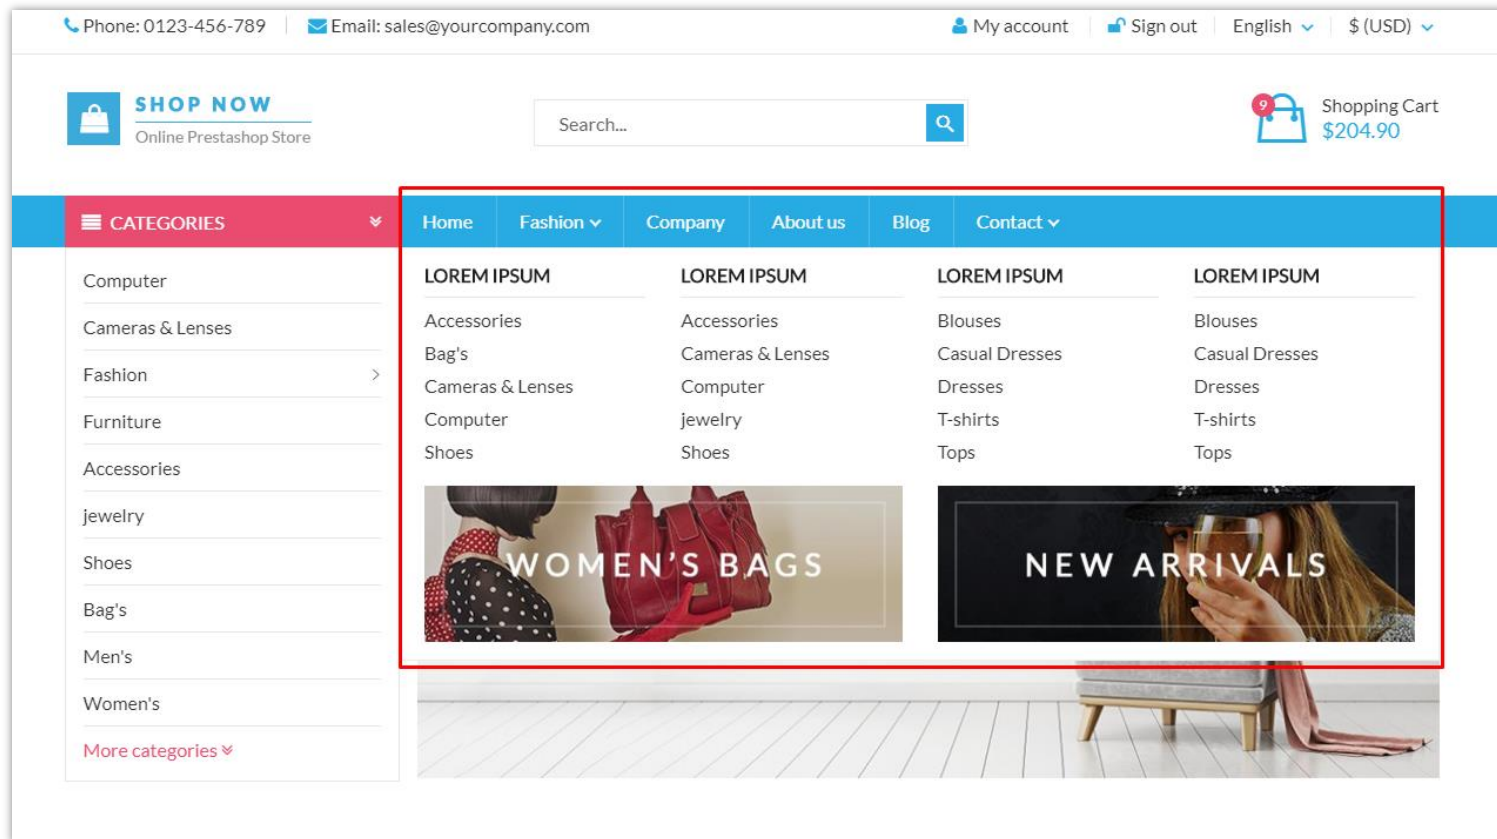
Phone: 0123-456-789 | Email: sales@yourcompany.com

My account | Sign out | English | $ (USD)

SHOP NOW
Online Prestashop Store

Search...

9
Shopping Cart
$204.90

CATEGORIES

Home | Fashion | Company | About us | Blog | Contact

Computer
Cameras & Lenses
Fashion
Furniture
Accessories
jewelry
Shoes
Bag's
Men's
Women's
More categories

LOREM IPSUM
Accessories
Bag's
Cameras & Lenses
Computer
Shoes

LOREM IPSUM
Accessories
Cameras & Lenses
Computer
jewelry
Shoes

LOREM IPSUM
Blouses
Casual Dresses
Dresses
T-shirts
Tops

LOREM IPSUM
Blouses
Casual Dresses
Dresses
T-shirts
Tops

WOMEN'S BAGS

NEW ARRIVALS